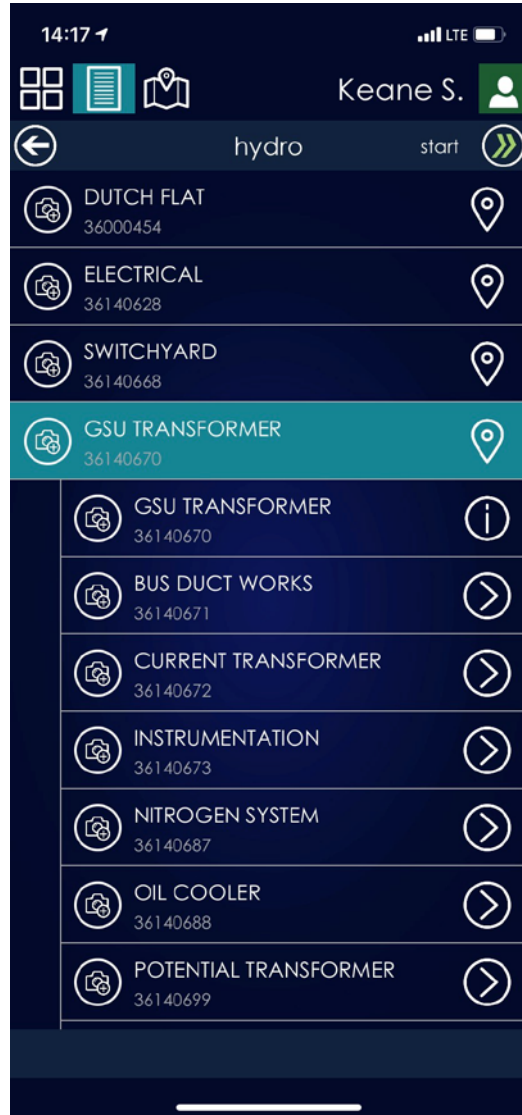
14:17

LTE

Keane S.

hydro

start

DUTCH FLAT
36000454

ELECTRICAL
36140628

SWITCHYARD
36140668

GSU TRANSFORMER
36140670

GSU TRANSFORMER
36140670

BUS DUCT WORKS
36140671

CURRENT TRANSFORMER
36140672

INSTRUMENTATION
36140673

NITROGEN SYSTEM
36140687

OIL COOLER
36140688

POTENTIAL TRANSFORMER
36140699